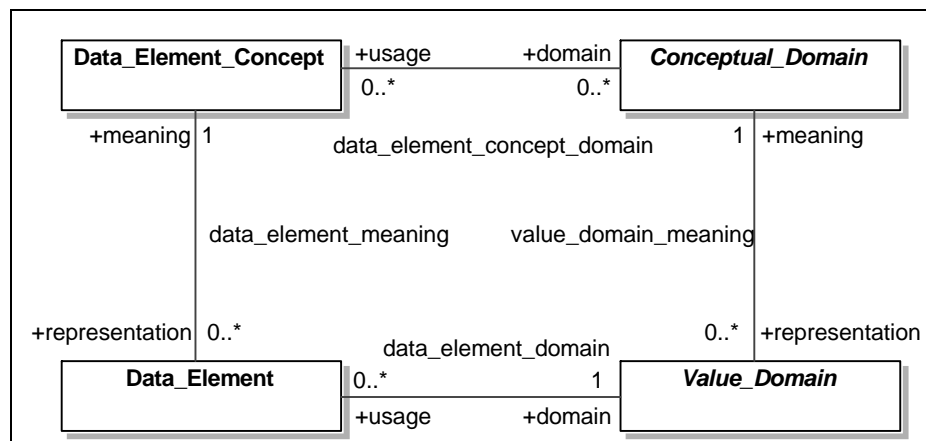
Data_Element_Concept

+usage

+domain

Conceptual_Domain

0..*

0..*

+meaning

1

data_element_concept_domain

1

+meaning

data_element_meaning

value_domain_meaning

+representation

0..*

data_element_domain

0..*

+representation

Data_Element

0..*

1

Value_Domain

+usage

+domain